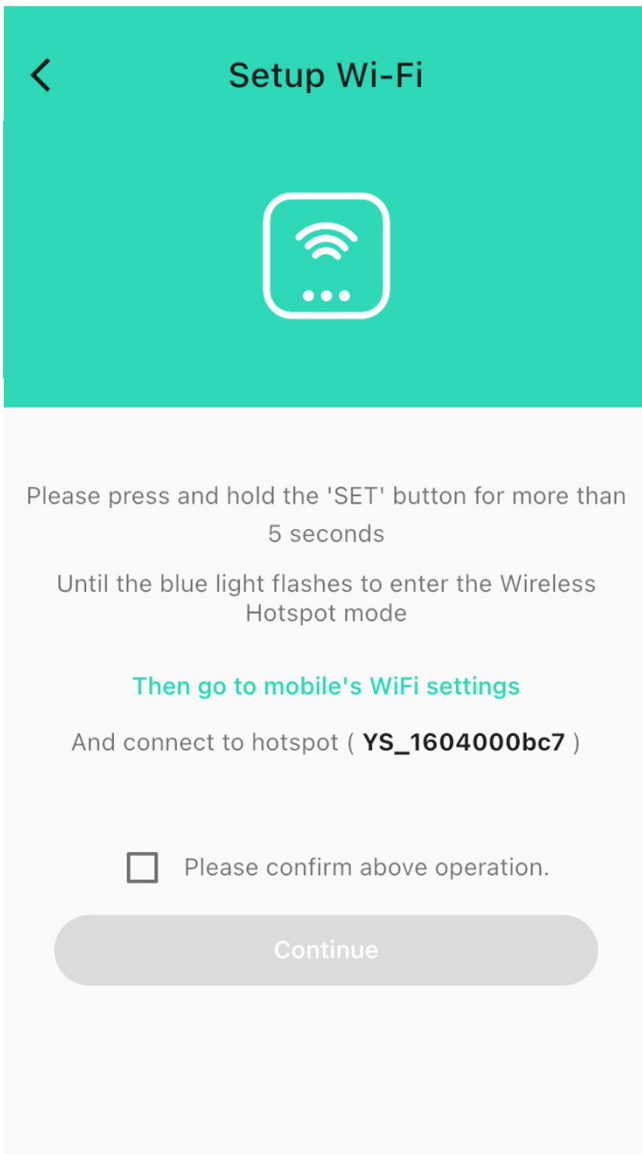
Setup Wi-Fi

Please press and hold the 'SET' button for more than 5 seconds

Until the blue light flashes to enter the Wireless Hotspot mode

Then go to mobile's WiFi settings

And connect to hotspot ( YS_1604000bc7 )

Please confirm above operation.

Continue